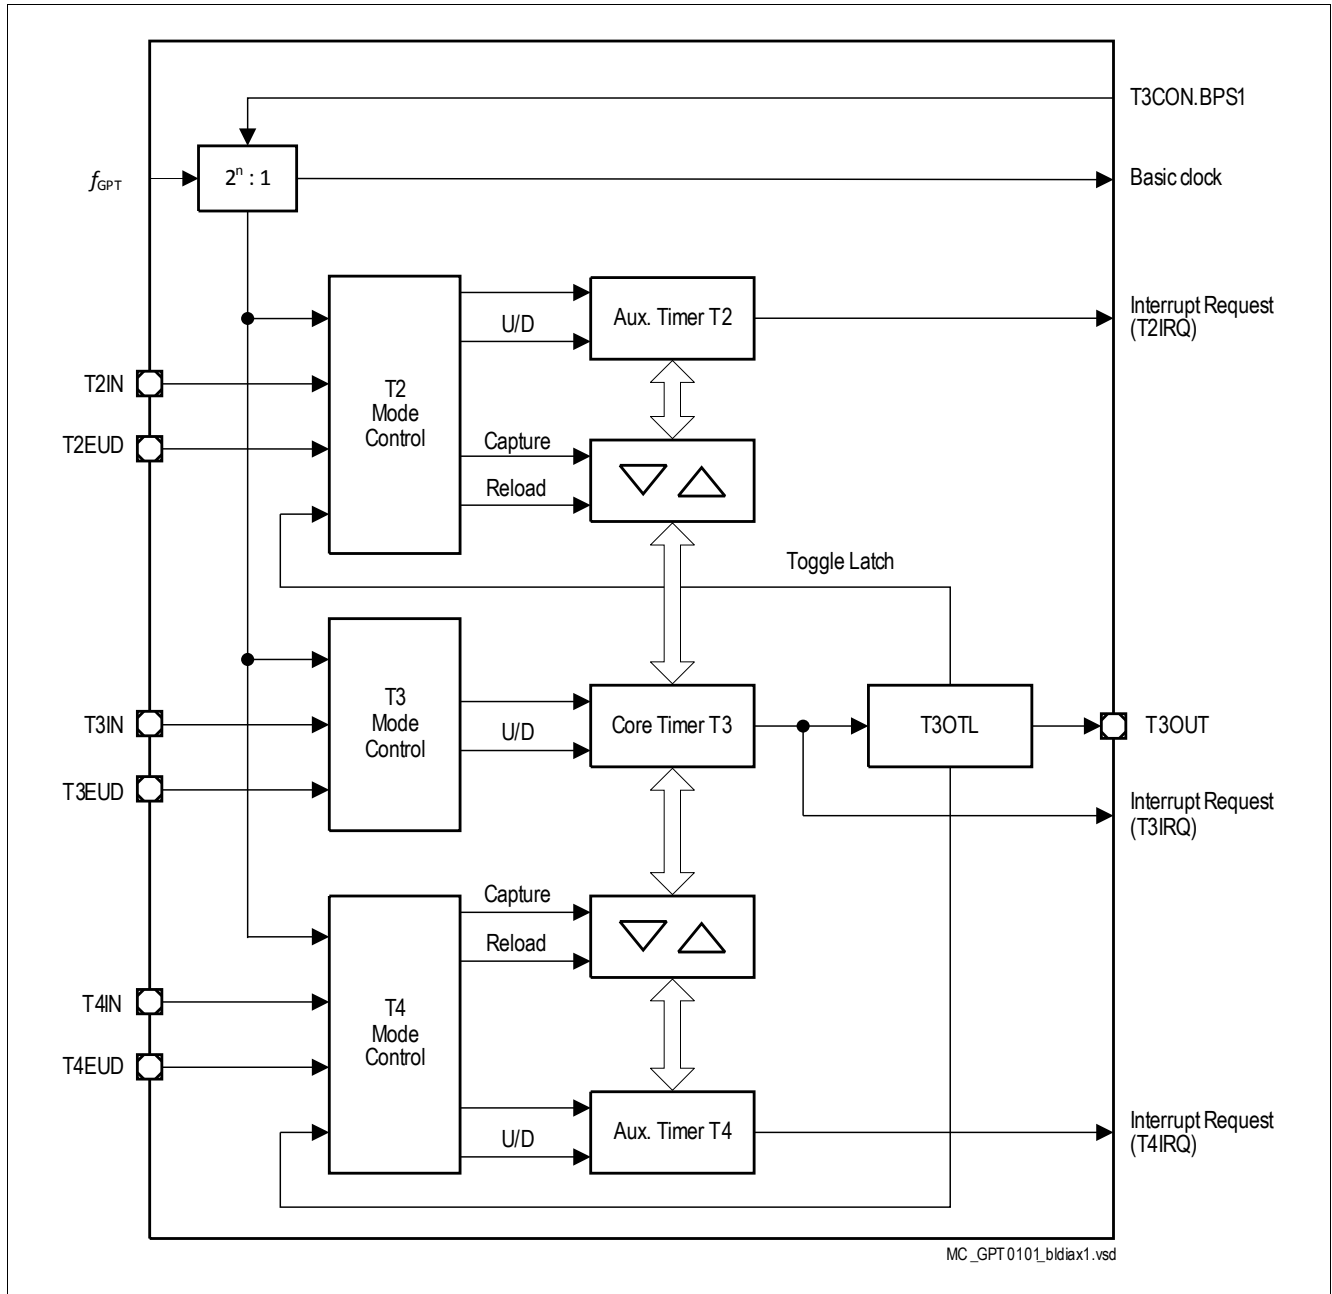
T3CON.BPS1

$f_{GPT}$

$2^n : 1$

Basic clock

U/D

Aux. Timer T2

Interrupt Request (T2IRQ)

T2IN

T2EUD

T2 Mode Control

Capture

Reload

Toggle Latch

T3 Mode Control

T3IN

U/D

Core Timer T3

T3OTL

T3OUT

T3EUD

Interrupt Request (T3IRQ)

Capture

Reload

T4IN

T4 Mode Control

T4EUD

U/D

Aux. Timer T4

Interrupt Request (T4IRQ)

MC _GPT 0101_bldiax1.vsd